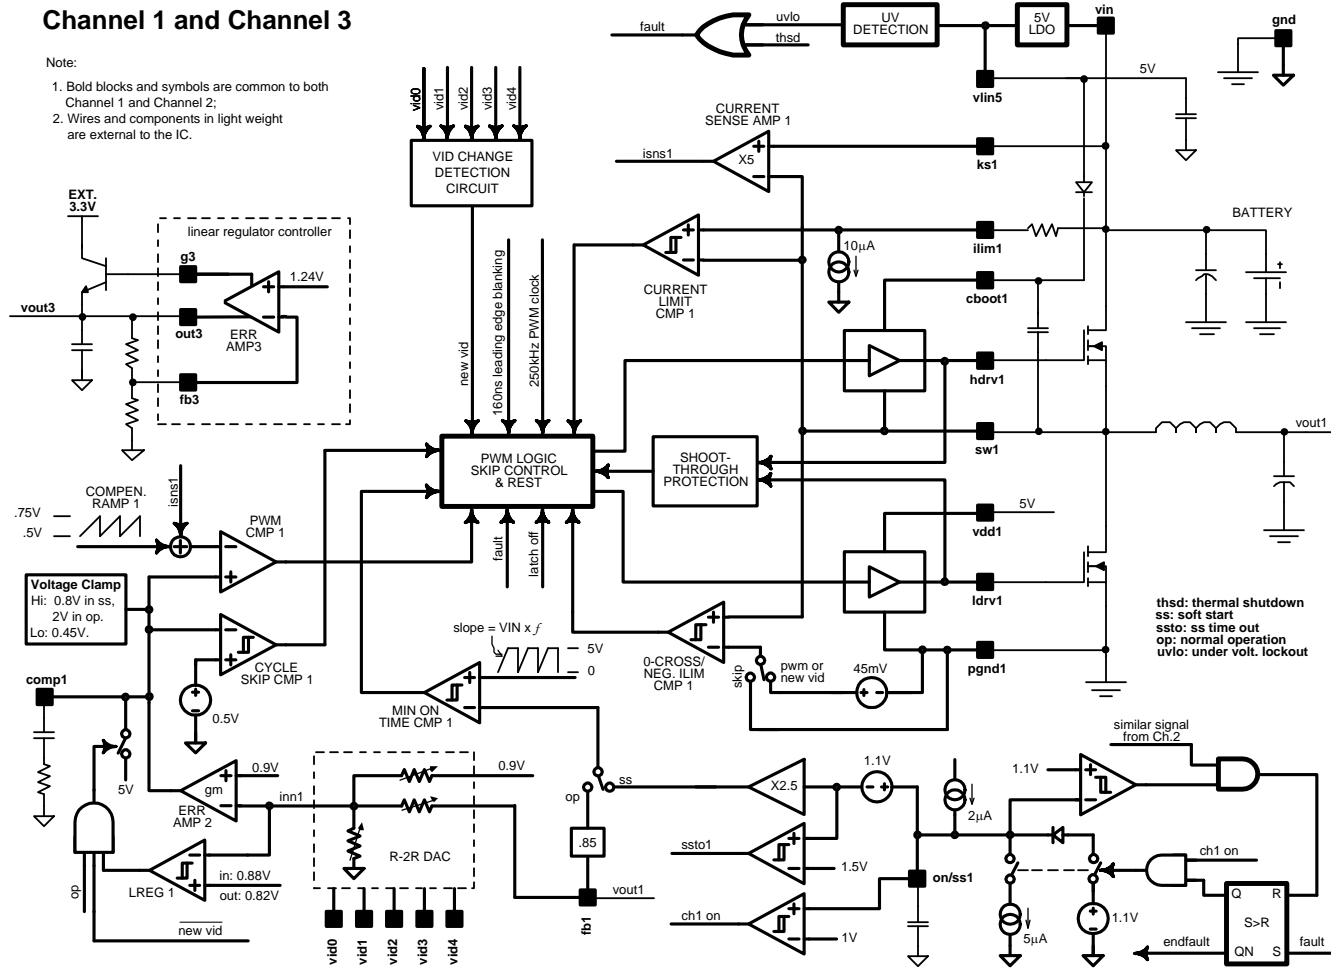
Channel 1 and Channel 3

Note:

1. Bold blocks and symbols are common to both Channel 1 and Channel 2;
2. Wires and components in light weight are external to the IC.

fault
uvlo
thsd
UV DETECTION
5V LDO
vin
gnd
vlin5
5V
vid0 vid1 vid2 vid3 vid4
VID CHANGE DETECTION CIRCUIT
CURRENT SENSE AMP 1
isns1
X5
ks1
EXT. 3.3V
linear regulator controller
g3
1.24V
vout3
out3
ERR AMP3
fb3
10μA
ilim1
BATTERY
CURRENT LIMIT CMP 1
cboot1
new vid
160ns leading edge blanking
250kHz PWM clock
hdrv1
PWM LOGIC SKIP CONTROL & REST
SHOOT-THROUGH PROTECTION
sw1
vout1
COMPEN. RAMP 1
isns1
.75V
.5V
PWM CMP 1
5V
vdd1
Voltage Clamp
Hi: 0.8V in ss, 2V in op.
Lo: 0.45V.
fault
latch off
ldrv1
thsd: thermal shutdown
ss: soft start
ssto: ss time out
op: normal operation
uvlo: under volt. lockout
CYCLE SKIP CMP 1
slope = VIN x $f$
5V
0
0-CROSS/ NEG. ILIM CMP 1
skip
pwm or new vid
45mV
pgnd1
comp1
0.5V
MIN ON TIME CMP 1
5V
gm
ERR AMP 2
0.9V
inn1
0.9V
ss
op
X2.5
1.1V
2μA
1.1V
similar signal from Ch.2
R-2R DAC
.85
ssto1
1.5V
ch1 on
LREG 1
in: 0.88V
out: 0.82V
op
$\overline{\text{new vid}}$
vid0 vid1 vid2 vid3 vid4
fb1
vout1
on/ss1
ch1 on
1V
5μA
1.1V
Q R
S>R
QN S
endfault
fault